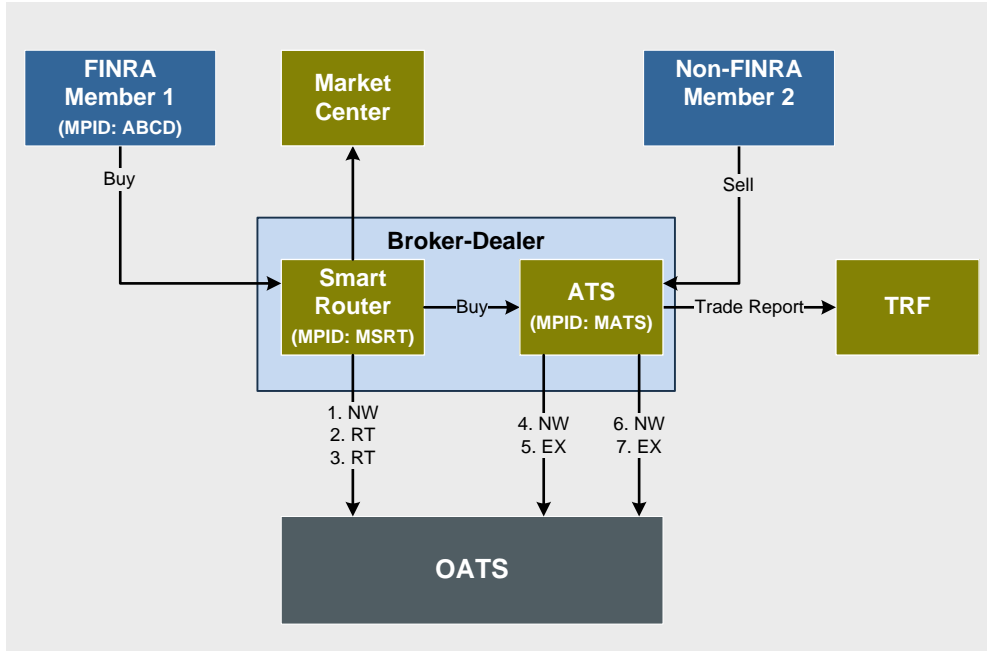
FINRA Member 1 (MPID: ABCD)

Market Center

Non-FINRA Member 2

Buy

Sell

Broker-Dealer

Smart Router (MPID: MSRT)

Buy

ATS (MPID: MATS)

Trade Report

TRF

1. NW
2. RT
3. RT

4. NW
5. EX

6. NW
7. EX

OATS